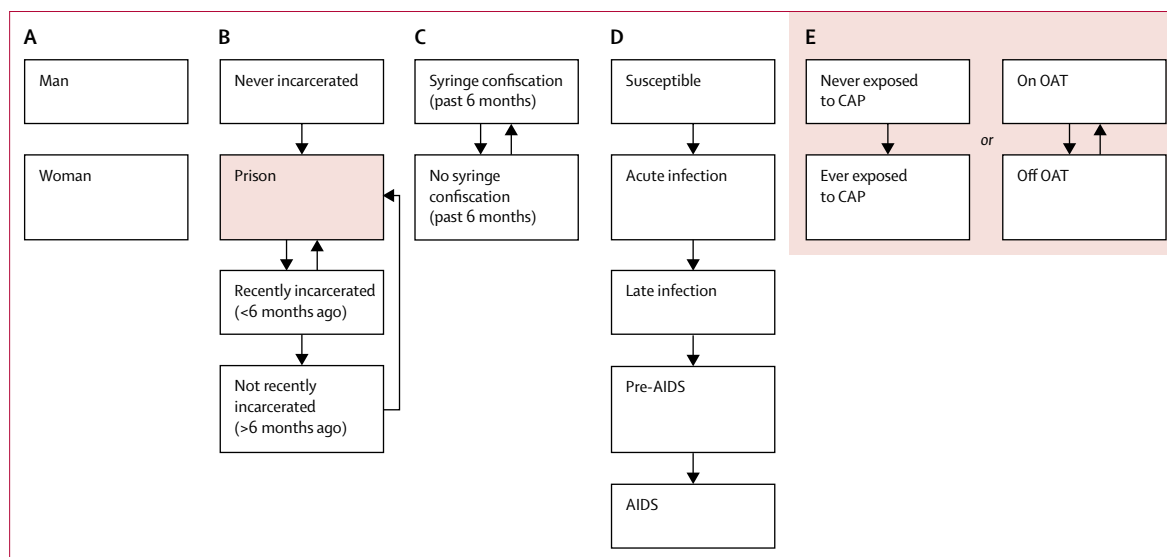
A

Man

Woman

B

Never incarcerated

Prison

Recently incarcerated (<6 months ago)

Not recently incarcerated (>6 months ago)

C

Syringe confiscation (past 6 months)

No syringe confiscation (past 6 months)

D

Susceptible

Acute infection

Late infection

Pre-AIDS

AIDS

E

Never exposed to CAP

Ever exposed to CAP

or

On OAT

Off OAT